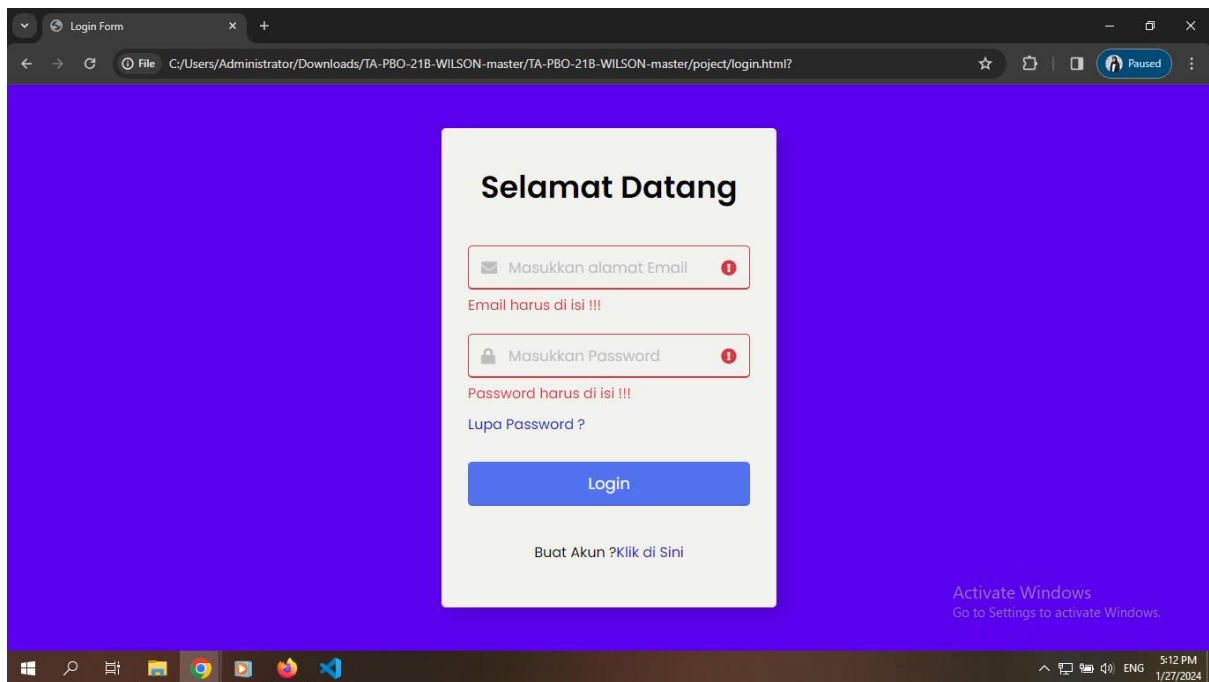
Login Form

File C:/Users/Administrator/Downloads/TA-PBO-21B-WILSON-master/TA-PBO-21B-WILSON-master/poject/login.html?

Paused

Selamat Datang

Masukkan alamat Email

Email harus di isi !!!

Masukkan Password

Password harus di isi !!!

Lupa Password ?

Login

Buat Akun ?Klik di Sini

Activate Windows
Go to Settings to activate Windows.

ENG 5:12 PM 1/27/2024